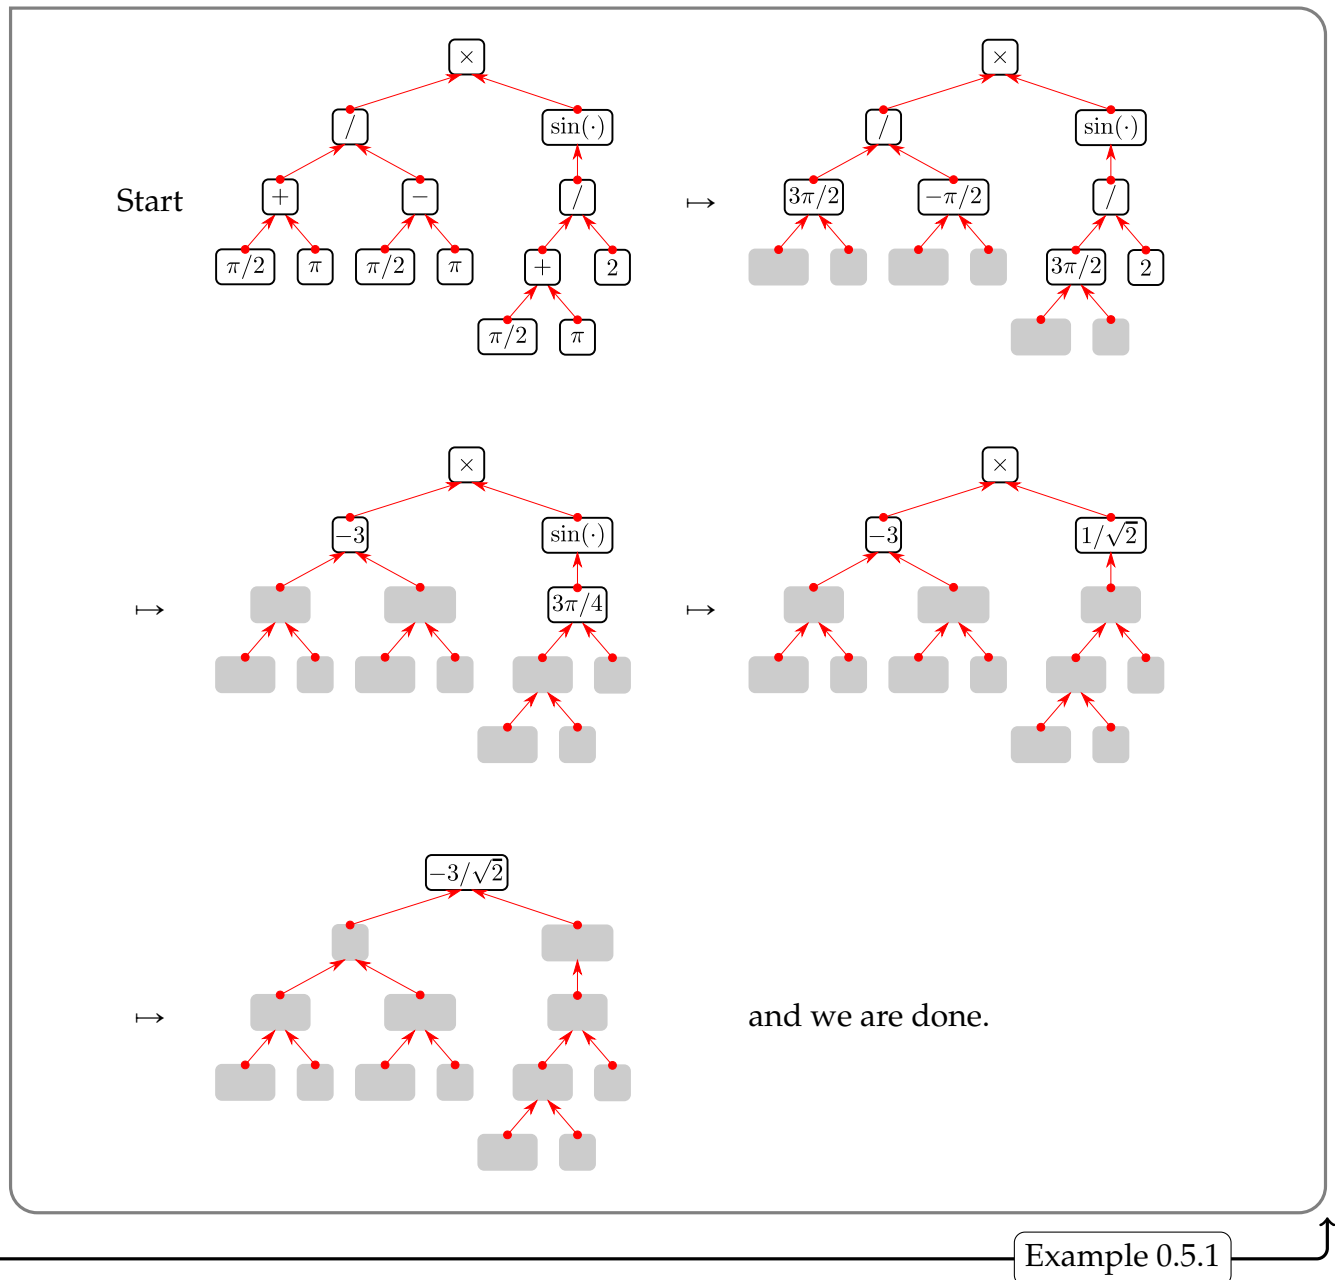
$\times$
$/$
$\sin(\cdot)$
Start
$+$
$-$
$/$
$\pi/2$
$\pi$
$\pi/2$
$\pi$
$+$
$2$
$\pi/2$
$\pi$

$\mapsto$

$\times$
$/$
$\sin(\cdot)$
$3\pi/2$
$-\pi/2$
$/$
$3\pi/2$
$2$

$\times$
$-3$
$\sin(\cdot)$
$\mapsto$
$3\pi/4$

$\mapsto$

$\times$
$-3$
$1/\sqrt{2}$

$-3/\sqrt{2}$
$\mapsto$

and we are done.

Example 0.5.1